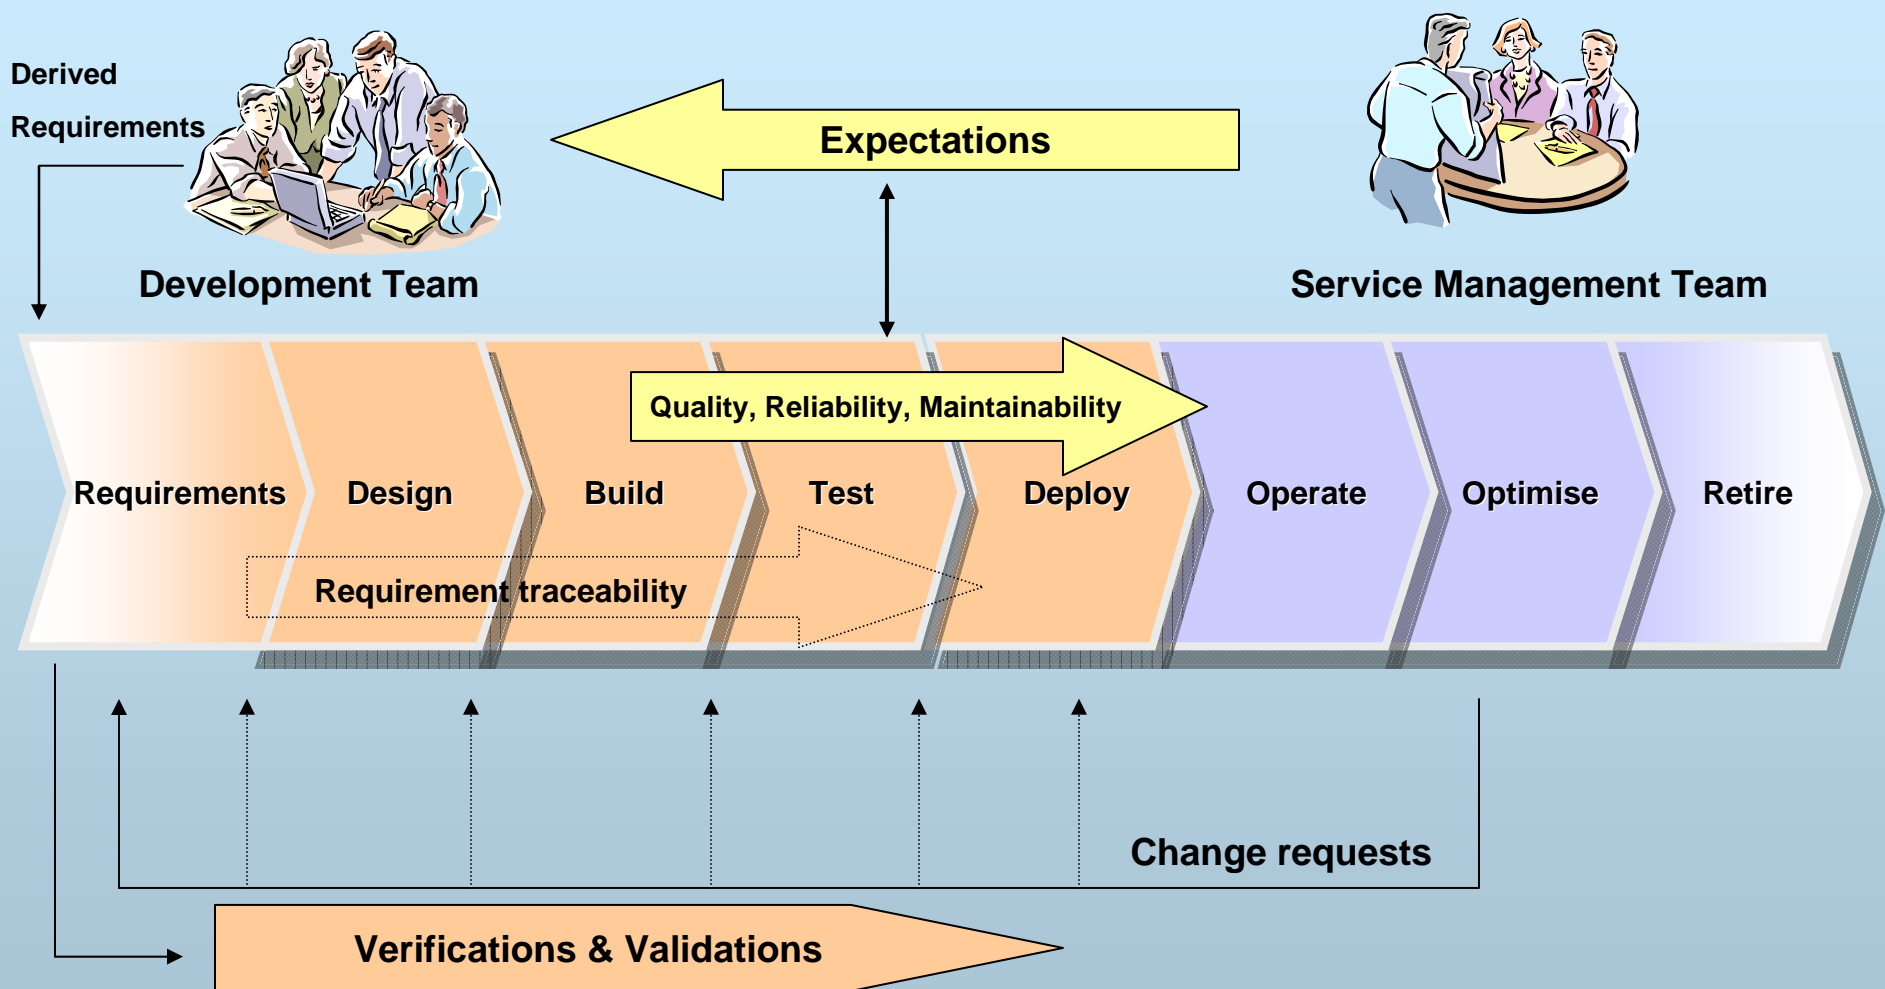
Derived Requirements

Expectations

Development Team

Service Management Team

Quality, Reliability, Maintainability

Requirements

Design

Build

Test

Deploy

Operate

Optimise

Retire

Requirement traceability

Change requests

Verifications & Validations